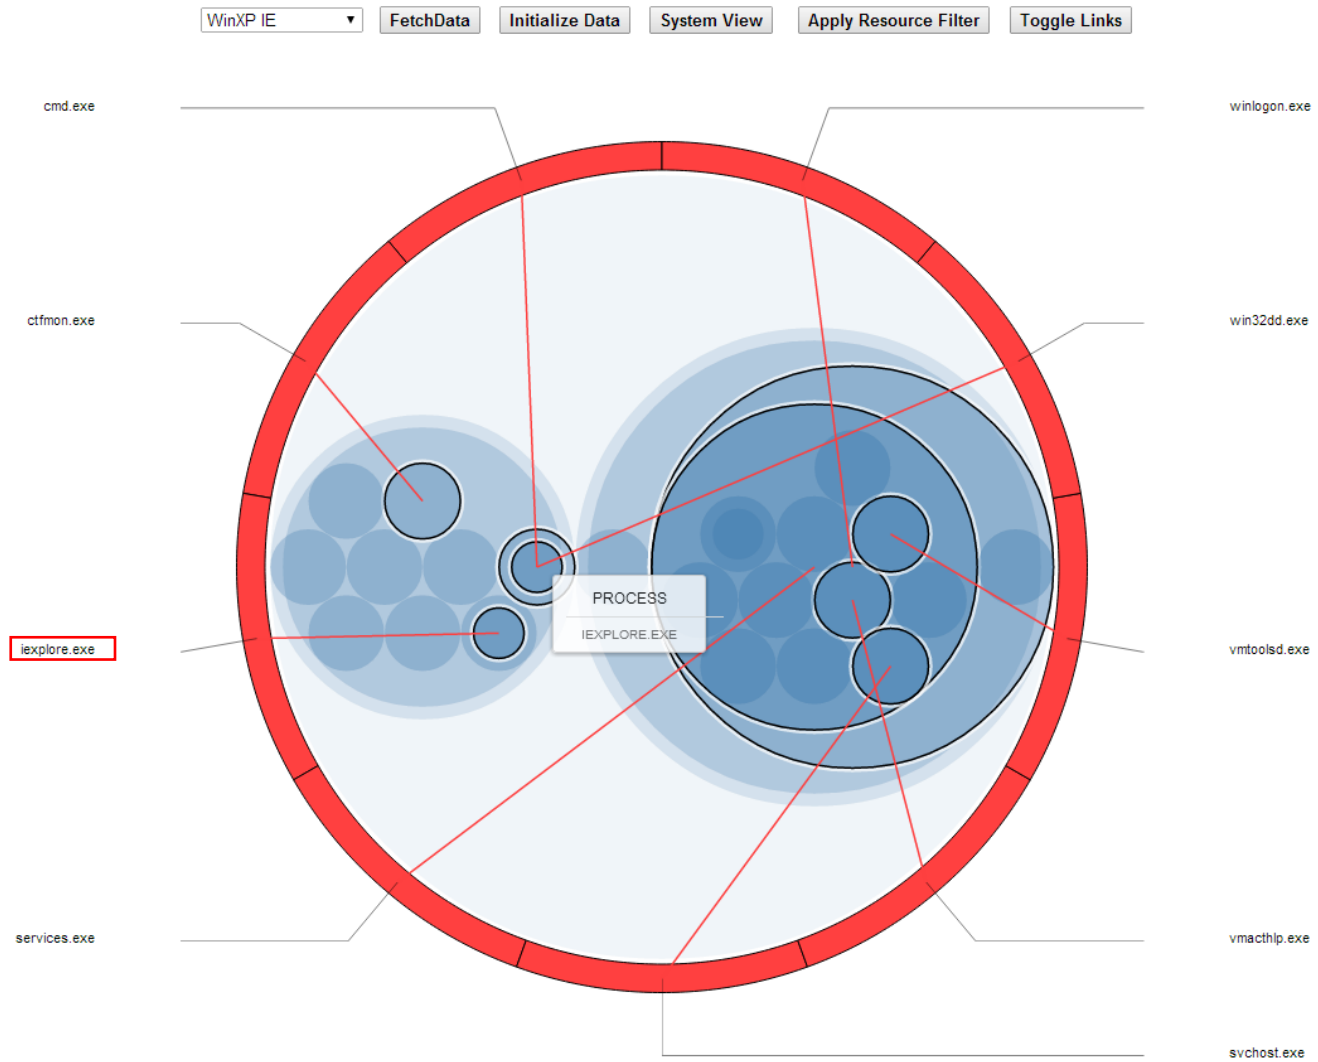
WinXP IE
FetchData
Initialize Data
System View
Apply Resource Filter
Toggle Links

cmd.exe
winlogon.exe
ctfmon.exe
win32dd.exe
iexplore.exe
PROCESS
IEXPLORE.EXE
vmtoolsd.exe
services.exe
vmacthlp.exe
svchost.exe